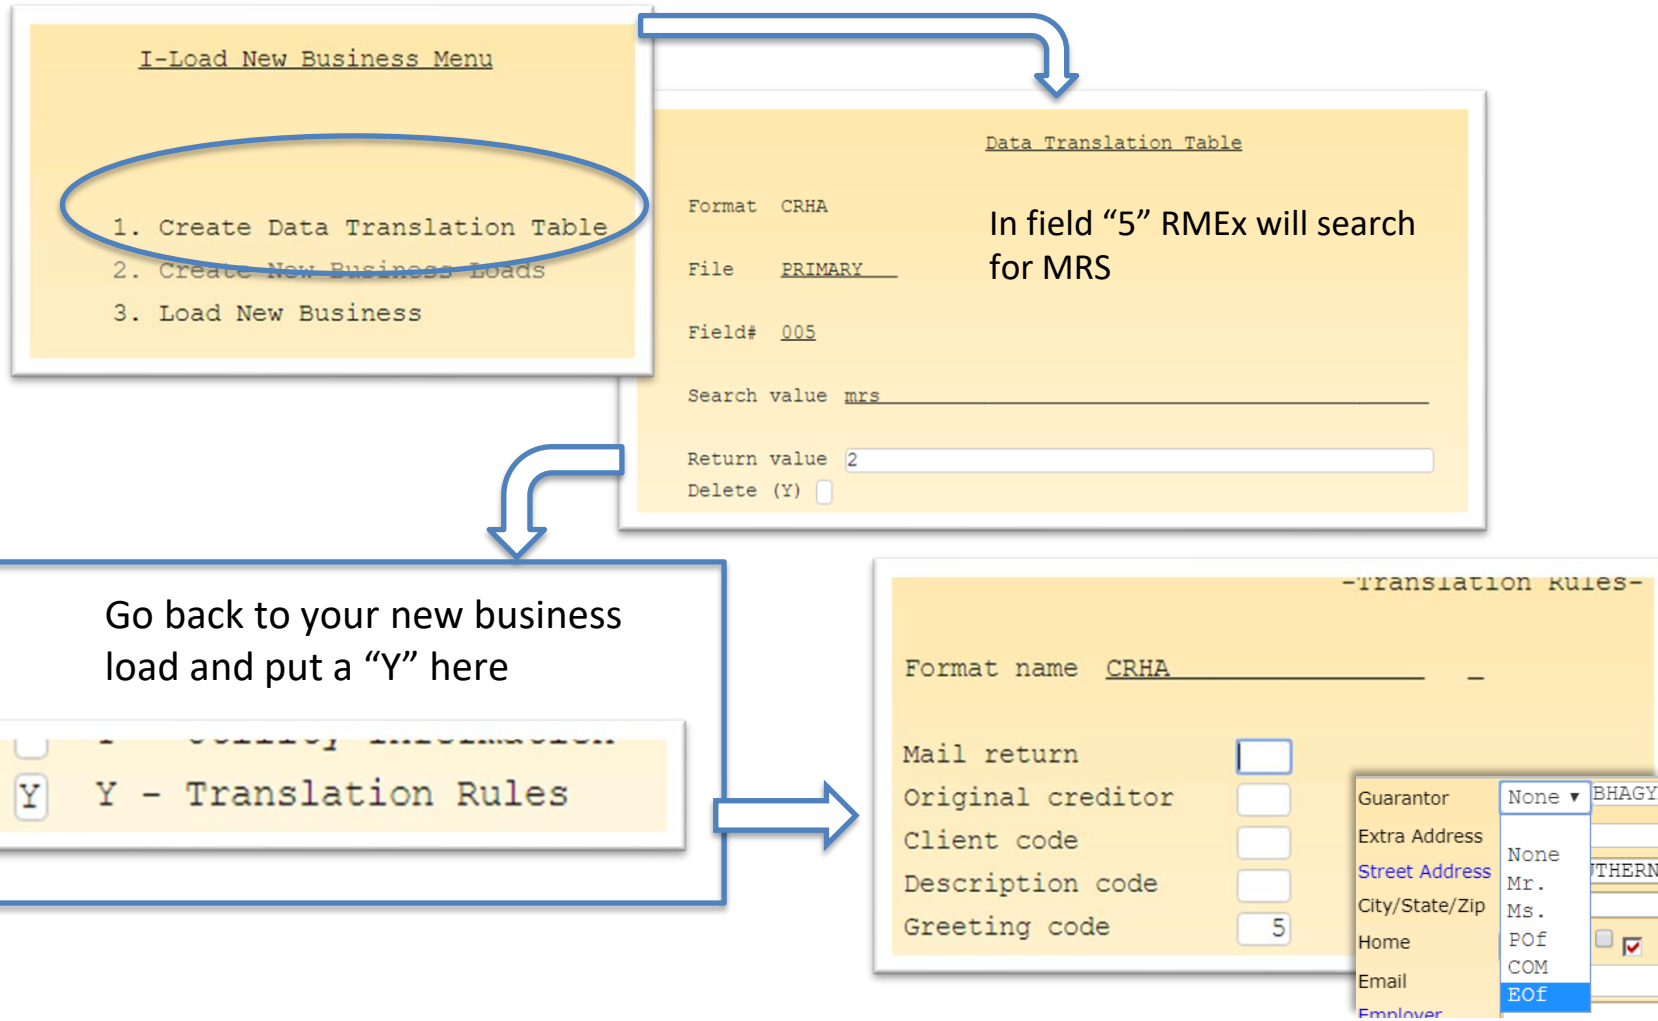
I-Load New Business Menu

1. Create Data Translation Table
2. Create New Business Loads
3. Load New Business

Data Translation Table

Format CRHA

File PRIMARY

Field# 005

Search value mrs

Return value 2

Delete (Y)

In field “5” RMEx will search for MRS

Go back to your new business load and put a “Y” here

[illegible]

Y Y - Translation Rules

-Translation Rules-

Format name CRHA

Mail return

Original creditor

Client code

Description code

Greeting code 5

Guarantor

Extra Address

Street Address

City/State/Zip

Home

Email

Employer

None

None

Mr.

Ms.

POf

COM

EOf

BHAGY

THERN